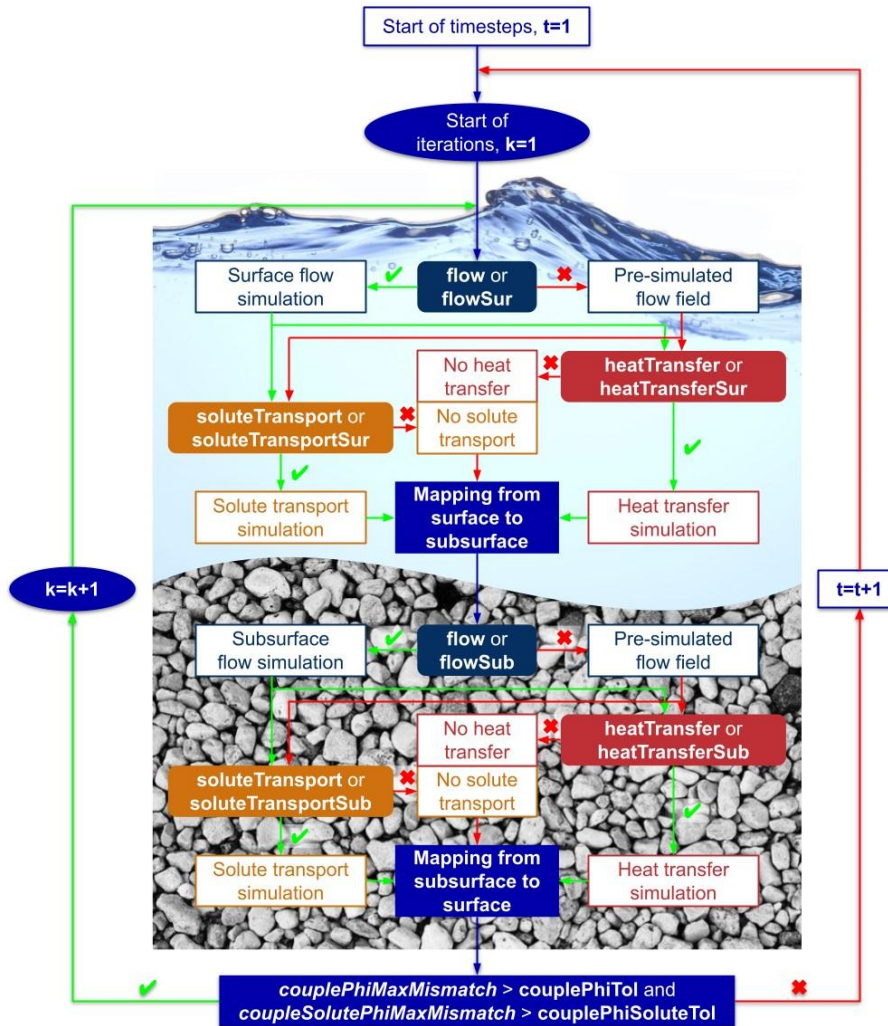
Start of timesteps, t=1

Start of iterations, k=1

Surface flow simulation

flow or flowSur

Pre-simulated flow field

No heat transfer

heatTransfer or heatTransferSur

soluteTransport or soluteTransportSur

No solute transport

Solute transport simulation

Mapping from surface to subsurface

Heat transfer simulation

k=k+1

t=t+1

Subsurface flow simulation

flow or flowSub

Pre-simulated flow field

No heat transfer

heatTransfer or heatTransferSub

soluteTransport or soluteTransportSub

No solute transport

Solute transport simulation

Mapping from subsurface to surface

Heat transfer simulation

couplePhiMaxMismatch > couplePhiTol and coupleSolutePhiMaxMismatch > couplePhiSoluteTol